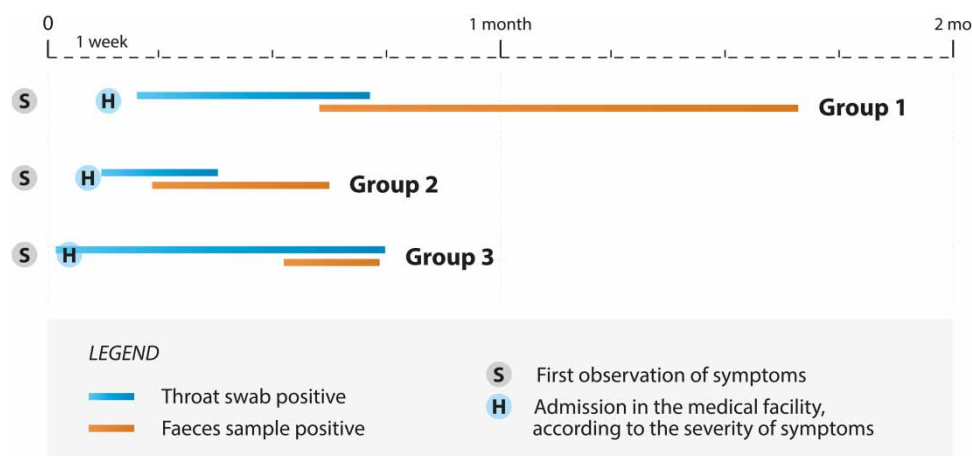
0

1 week

1 month

2 mo

S H Group 1

S H Group 2

S H Group 3

LEGEND

Throat swab positive

Faeces sample positive

S First observation of symptoms

H Admission in the medical facility, according to the severity of symptoms